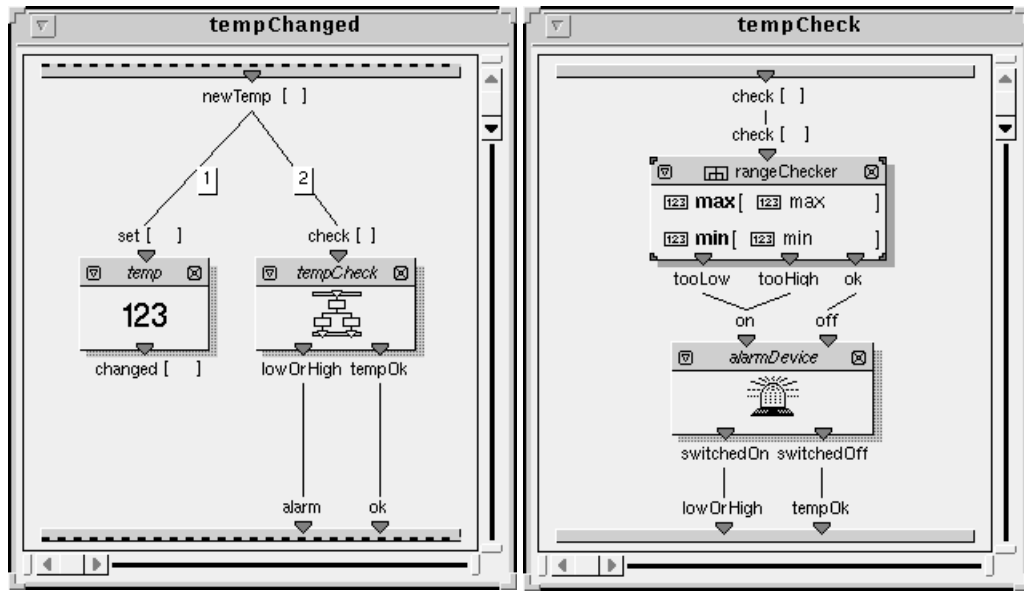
tempChanged

newTemp [ ]

1

2

set [ ]

check [ ]

temp

123

tempCheck

changed [ ]

lowOrHigh

tempOk

alarm

ok

tempCheck

check [ ]

check [ ]

rangeChecker

123 max [ 123 max ]

123 min [ 123 min ]

tooLow

tooHigh

ok

on

off

alarmDevice

switchedOn

switchedOff

lowOrHigh

tempOk